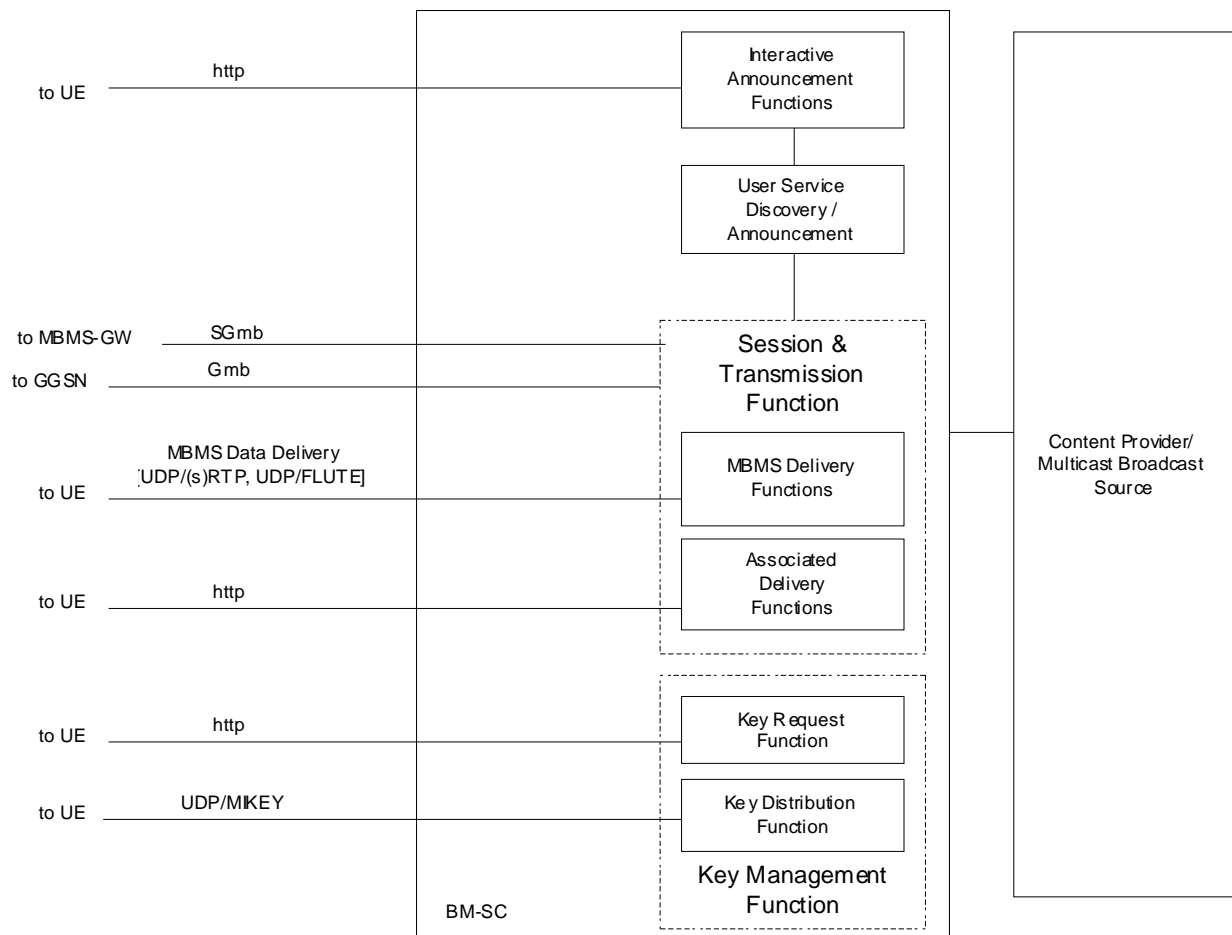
to UE
http
Interactive Announcement Functions
User Service Discovery / Announcement
to MBMS-GW
SGmb
to GGSN
Gmb
Session & Transmission Function
MBMS Data Delivery [UDP/(s)RTP, UDP/FLUTE]
to UE
MBMS Delivery Functions
Content Provider/ Multicast Broadcast Source
to UE
http
Associated Delivery Functions
to UE
http
Key Request Function
to UE
UDP/MIKEY
Key Distribution Function
Key Management Function
BM-SC